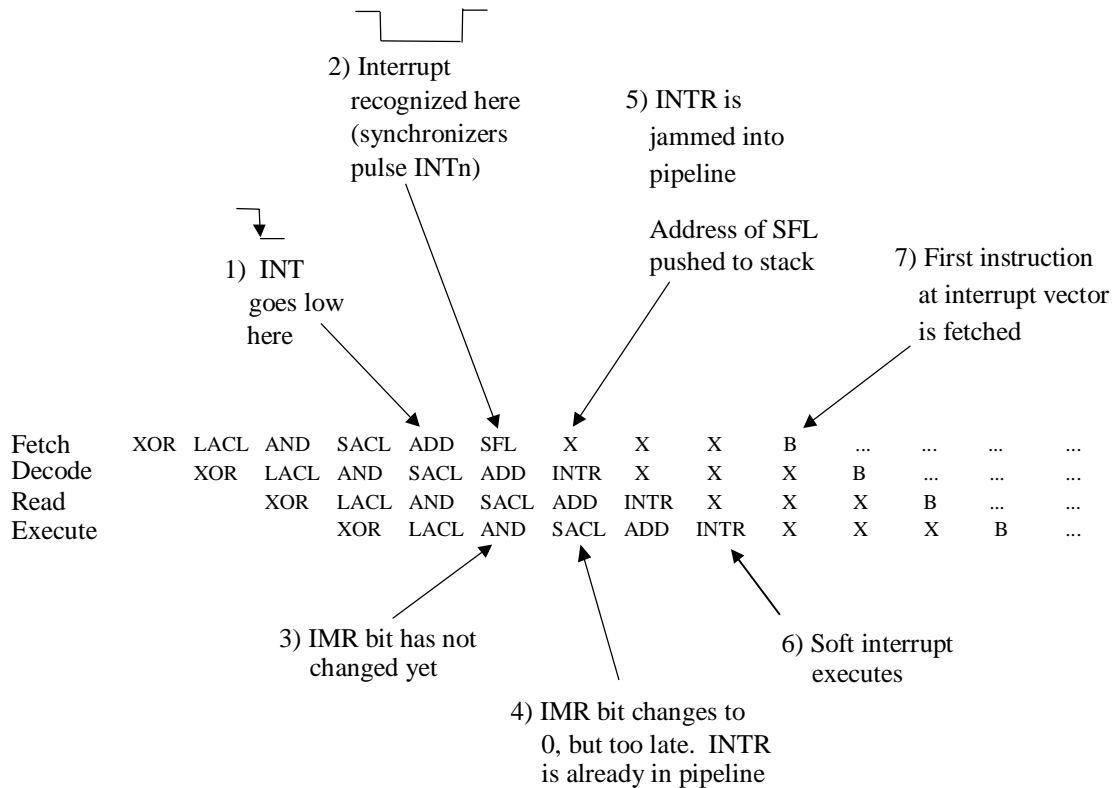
2) Interrupt recognized here (synchronizers pulse INTn)

5) INTR is jammed into pipeline

Address of SFL pushed to stack

1) INT goes low here

7) First instruction at interrupt vector is fetched

| | | | | | | | | | | | | | | |
|---|---|---|---|---|---|---|---|---|---|---|---|---|---|---|
| Fetch | XOR | LACL | AND | SACL | ADD | SFL | X | X | X | B | ... | ... | ... | ... |
| Decode | | XOR | LACL | AND | SACL | ADD | INTR | X | X | X | B | ... | ... | ... |
| Read | | | XOR | LACL | AND | SACL | ADD | INTR | X | X | X | B | ... | ... |
| Execute | | | | XOR | LACL | AND | SACL | ADD | INTR | X | X | X | B | ... |

3) IMR bit has not changed yet

6) Soft interrupt executes

4) IMR bit changes to 0, but too late. INTR is already in pipeline